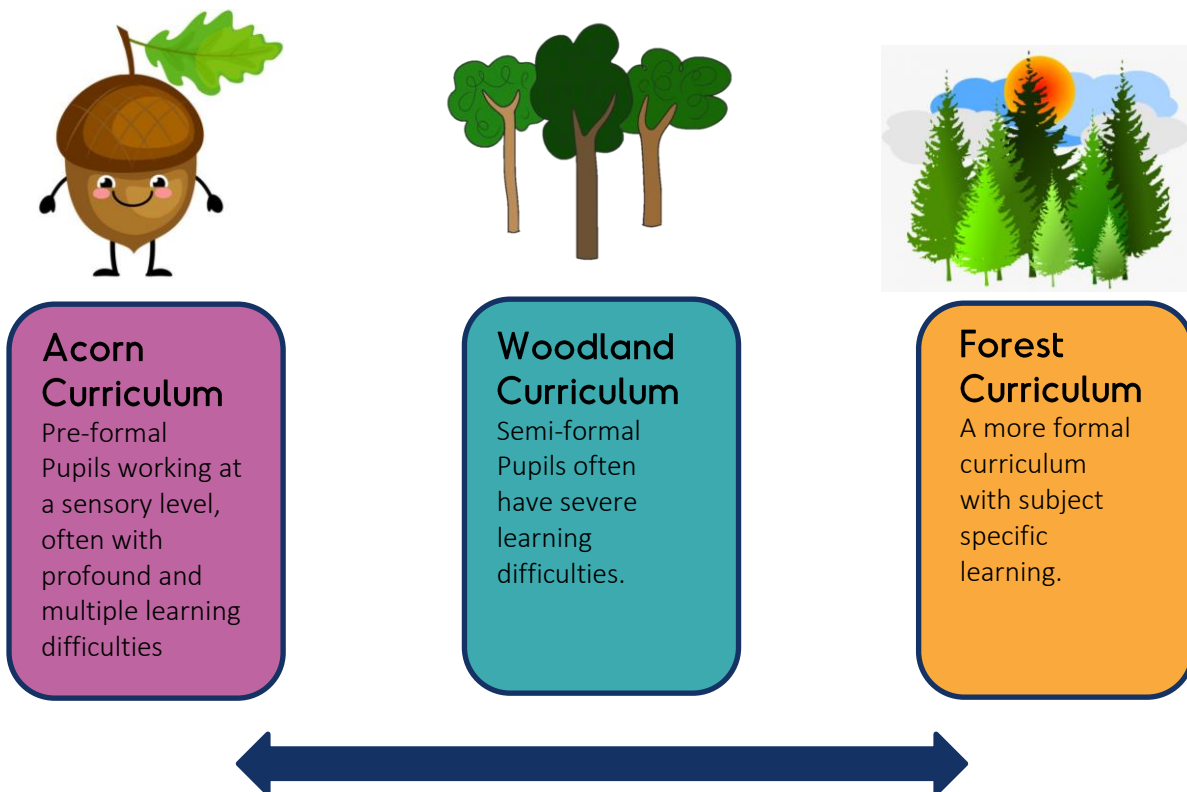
Acorn Curriculum
Pre-formal
Pupils working at a sensory level, often with profound and multiple learning difficulties

Woodland Curriculum
Semi-formal
Pupils often have severe learning difficulties.

Forest Curriculum
A more formal curriculum with subject specific learning.